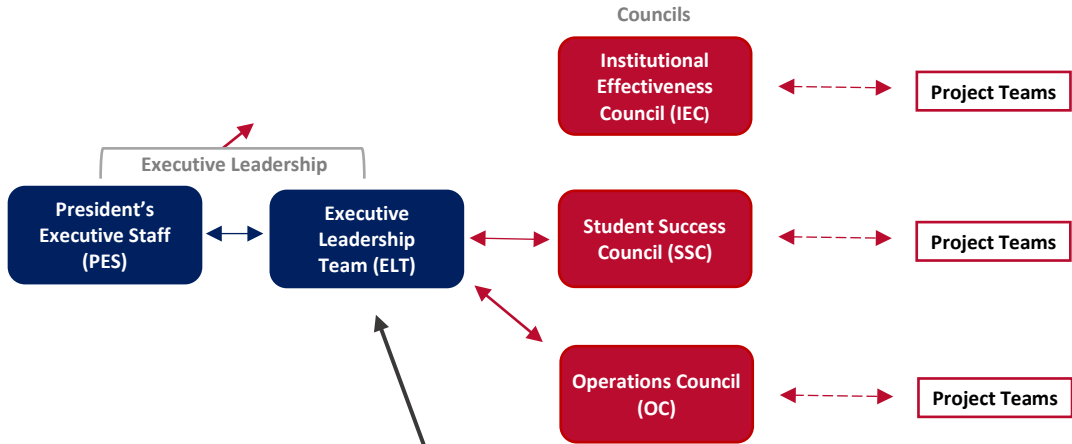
Councils

Institutional Effectiveness Council (IEC)

Project Teams

Executive Leadership

President's Executive Staff (PES)

Executive Leadership Team (ELT)

Student Success Council (SSC)

Project Teams

Operations Council (OC)

Project Teams